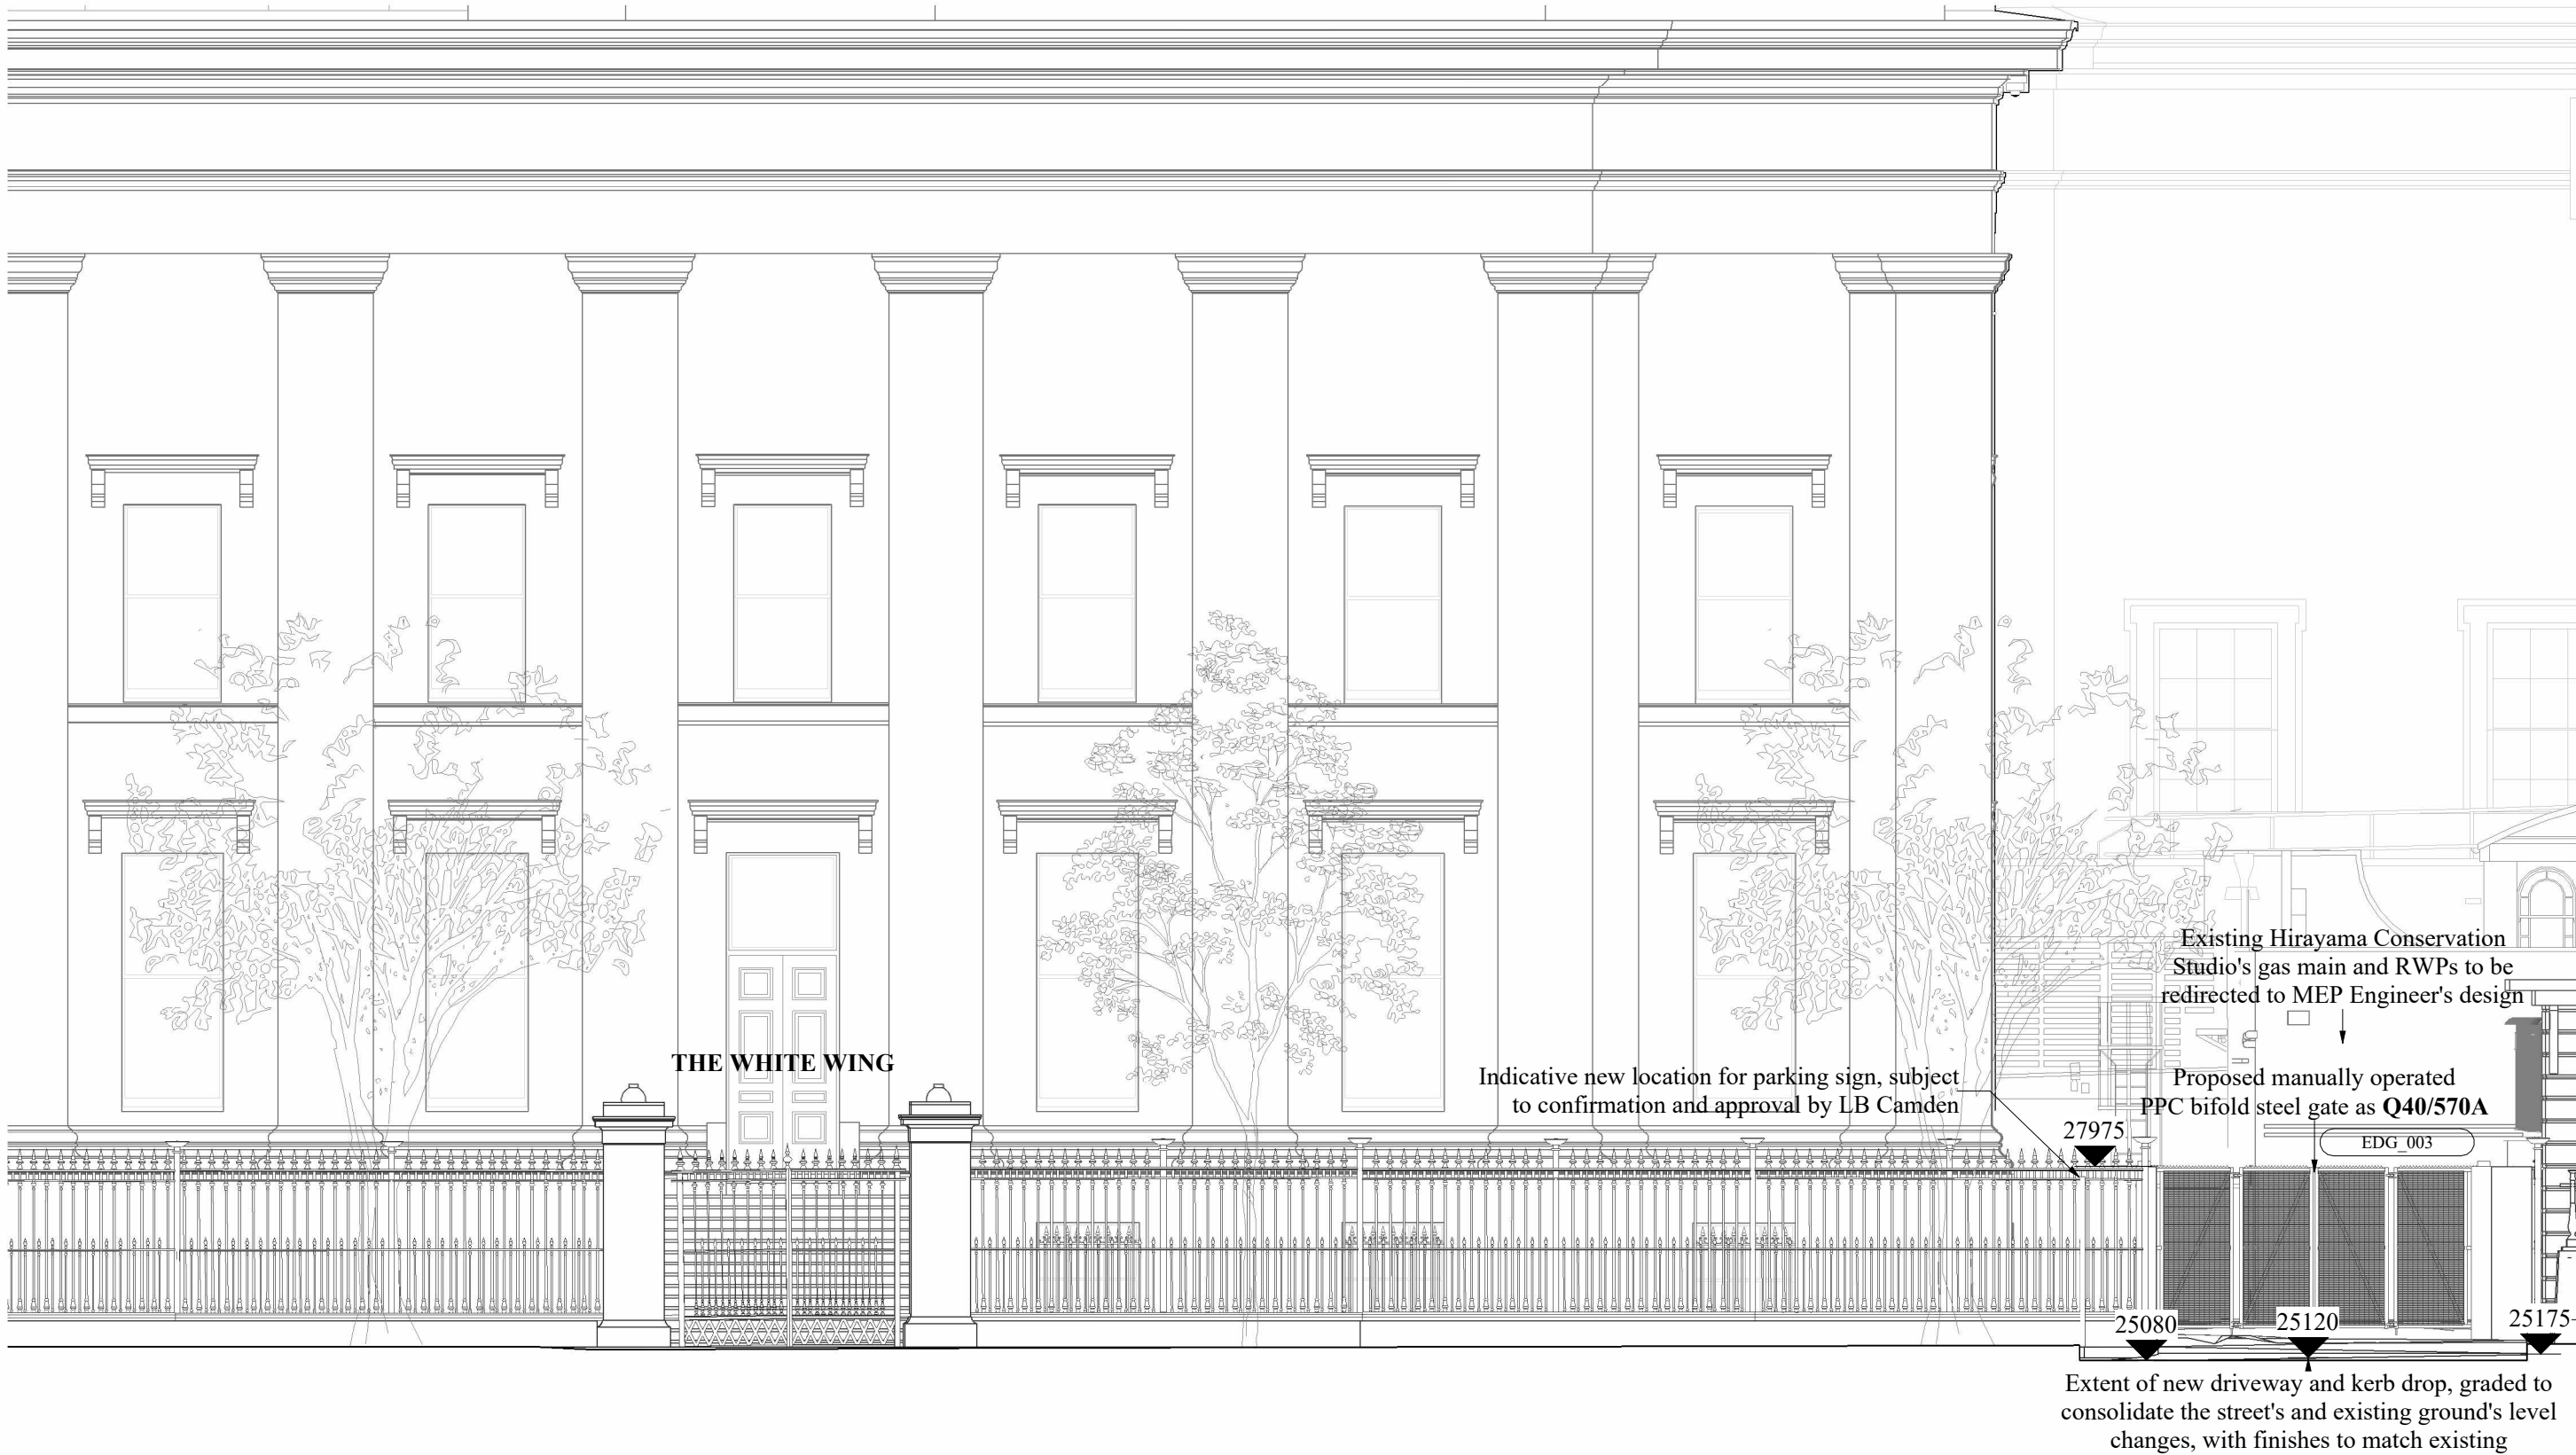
THE WHITE WING

Existing Hirayama Conservation Studio's gas main and RWPs to be redirected to MEP Engineer's design

Indicative new location for parking sign, subject to confirmation and approval by LB Camden

Proposed manually operated PPC bifold steel gate as **Q40/570A**

27975

EDG_003

25080

25120

25175

Extent of new driveway and kerb drop, graded to consolidate the street's and existing ground's level changes, with finishes to match existing